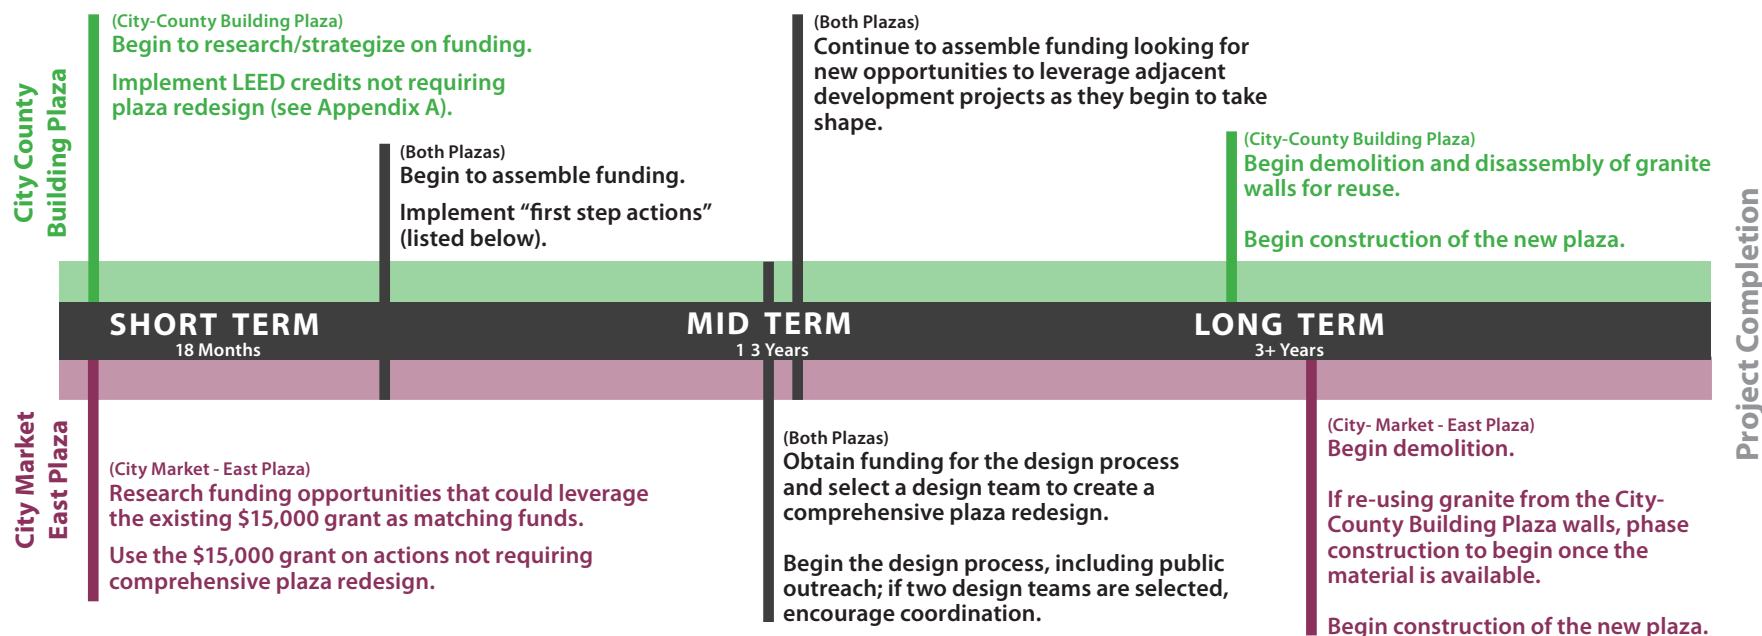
City County Building Plaza

(City-County Building Plaza)
Begin to research/strategize on funding.

Implement LEED credits not requiring plaza redesign (see Appendix A).

(Both Plazas)
Begin to assemble funding.

Implement “first step actions” (listed below).

(Both Plazas)
Continue to assemble funding looking for new opportunities to leverage adjacent development projects as they begin to take shape.

(City-County Building Plaza)
Begin demolition and disassembly of granite walls for reuse.

Begin construction of the new plaza.

SHORT TERM
18 Months

MID TERM
1 3 Years

LONG TERM
3+ Years

Project Completion

City Market East Plaza

(City Market - East Plaza)
Research funding opportunities that could leverage the existing $15,000 grant as matching funds.

Use the $15,000 grant on actions not requiring comprehensive plaza redesign.

(Both Plazas)
Obtain funding for the design process and select a design team to create a comprehensive plaza redesign.

Begin the design process, including public outreach; if two design teams are selected, encourage coordination.

(City- Market - East Plaza)
Begin demolition.

If re-using granite from the City-County Building Plaza walls, phase construction to begin once the material is available.

Begin construction of the new plaza.